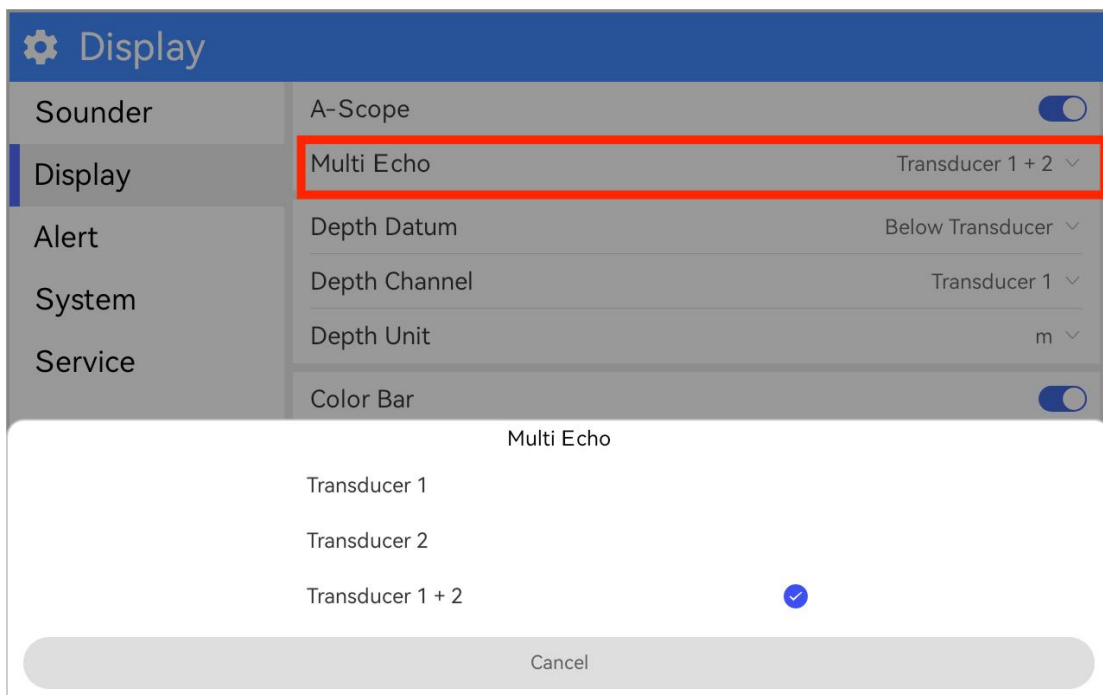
Display

Sounder
Display
Alert
System
Service

A-Scope
Multi Echo Transducer 1 + 2
Depth Datum Below Transducer
Depth Channel Transducer 1
Depth Unit m
Color Bar

Multi Echo
Transducer 1
Transducer 2
Transducer 1 + 2
Cancel